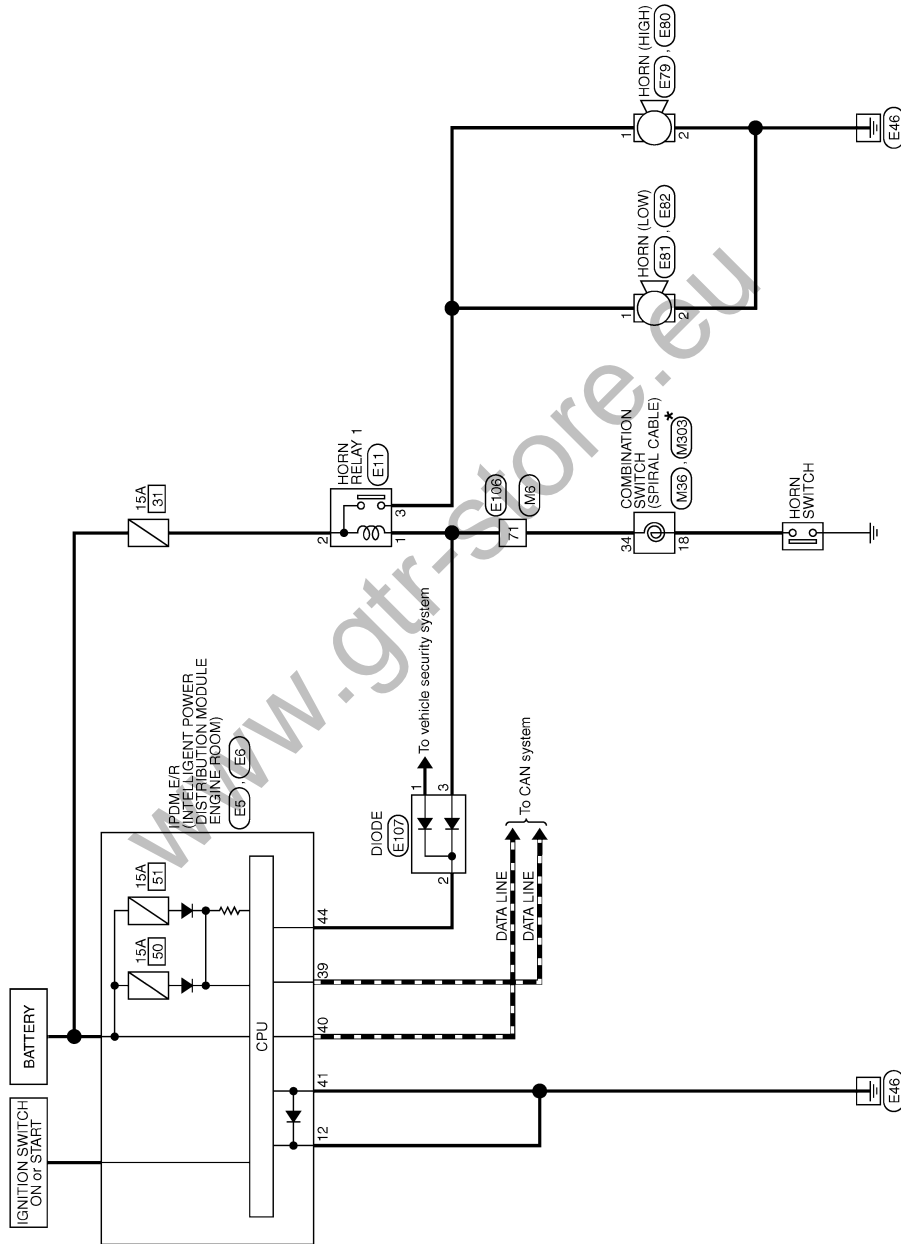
HORN (HIGH)
E79, E80

E46

1 2

HORN (LOW)
E81, E82

1 2

15A
31

HORN RELAY 1
E11

2 1 3

E106 M6
71

COMBINATION SWITCH (SPIRAL CABLE)
M36, M303*

34 18

HORN SWITCH

To vehicle security system

IPDM E/R (INTELLIGENT POWER DISTRIBUTION MODULE ENGINE ROOM)
E5, E6

DIODE
E107

1 3 2

To CAN system

DATA LINE
DATA LINE

15A
51

15A
50

44

39

40

41

12

CPU

BATTERY

IGNITION SWITCH ON or START

E46

www.gtr-store.eu